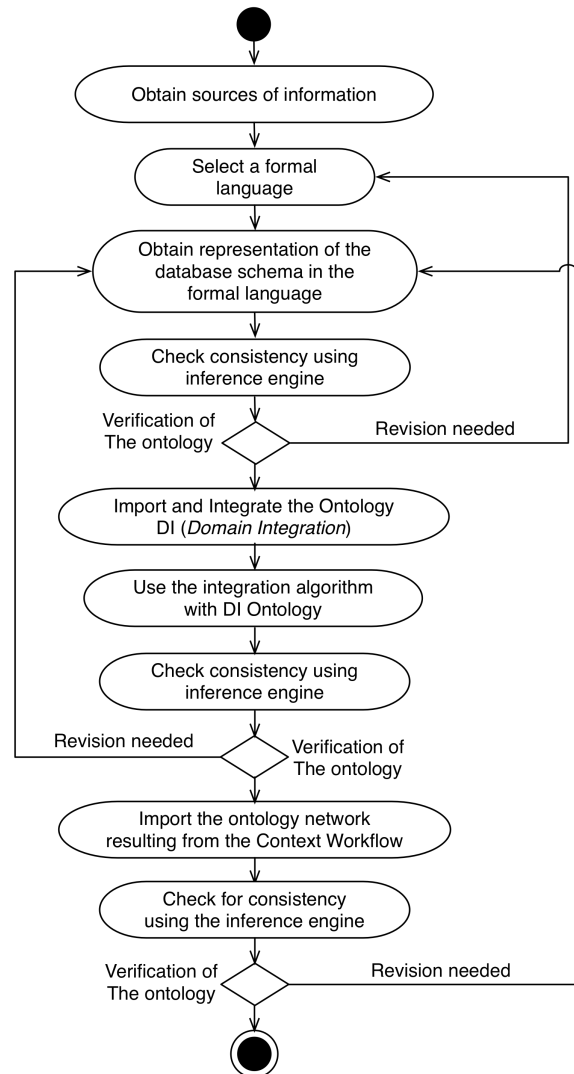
Obtain sources of information

Select a formal language

Obtain representation of the database schema in the formal language

Check consistency using inference engine

Verification of The ontology

Revision needed

Import and Integrate the Ontology DI (*Domain Integration*)

Use the integration algorithm with DI Ontology

Check consistency using inference engine

Revision needed

Verification of The ontology

Import the ontology network resulting from the Context Workflow

Check for consistency using the inference engine

Verification of The ontology

Revision needed